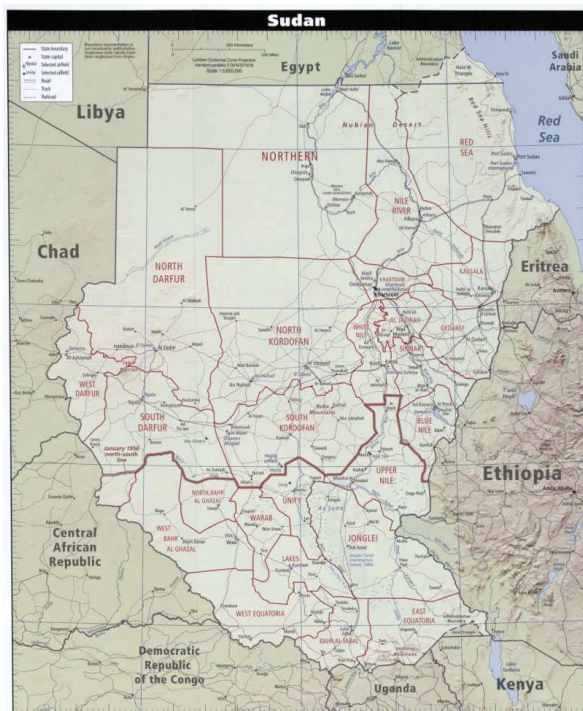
Sudan

State boundary
State capital
Selected airfield
Road
Track
Railroad

Egypt
Saudi Arabia
Libya
Red Sea
NORTHERN
RED SEA
NILE RIVER
Nubian Desert
Chad
Eritrea
NORTH DARFUR
KASSALA
KHARTOUM
Khartoum
AL JAZIRAH
GEDAREF
NORTH KORDOFAN
WHITE NILE
SINNAR
WEST DARFUR
SOUTH DARFUR
SOUTH KORDOFAN
BLUE NILE
January 1956 north-south line
UPPER NILE
Ethiopia
NORTH BAHR AL GHAZAL
UNITY
WARAB
WEST BAHR AL GHAZAL
JONGLEI
Central African Republic
LAKES
WEST EQUATORIA
EAST EQUATORIA
BAHR AL JABAL
Democratic Republic of the Congo
Uganda
Kenya